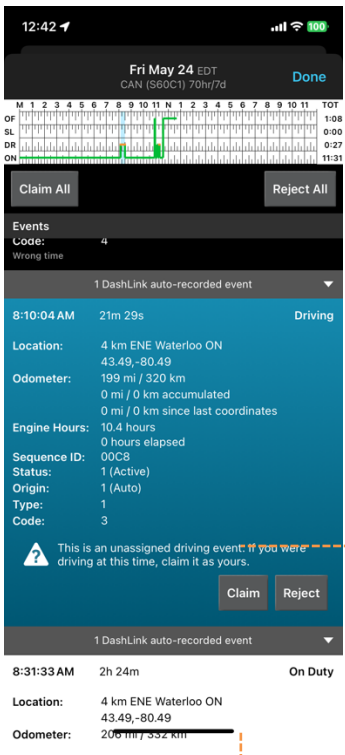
12:42

100

Fri May 24 EDT
CAN (S60C1) 70hr/7d

Done

M 1 2 3 4 5 6 7 8 9 10 11 N 1 2 3 4 5 6 7 8 9 10 11 M TOT

OF 1:08
SL 0:00
DR 0:27
ON 11:31

Claim All

Reject All

Events

Code: 4
Wrong time

1 DashLink auto-recorded event

8:10:04 AM 21m 29s Driving

Location: 4 km ENE Waterloo ON
43.49,-80.49
Odometer: 199 mi / 320 km
0 mi / 0 km accumulated
0 mi / 0 km since last coordinates
Engine Hours: 10.4 hours
0 hours elapsed
Sequence ID: 00C8
Status: 1 (Active)
Origin: 1 (Auto)
Type: 1
Code: 3

This is an unassigned driving event. If you were driving at this time, claim it as yours.

Claim

Reject

1 DashLink auto-recorded event

8:31:33 AM 2h 24m On Duty

Location: 4 km ENE Waterloo ON
43.49,-80.49
Odometer: 206 mi / 332 km